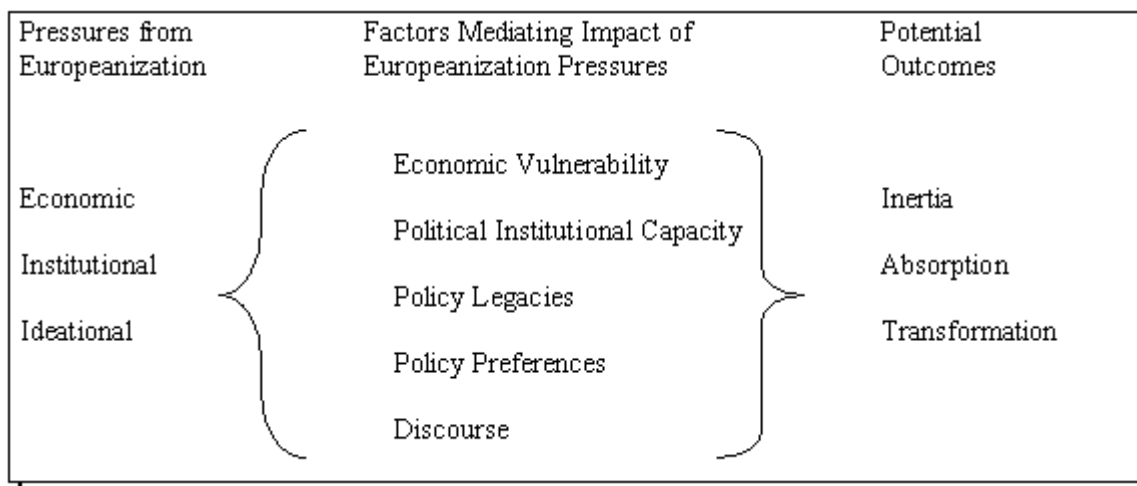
Pressures from Europeanization

Factors Mediating Impact of Europeanization Pressures

Potential Outcomes

Economic

Institutional

Ideational

Economic Vulnerability

Political Institutional Capacity

Policy Legacies

Policy Preferences

Discourse

Inertia

Absorption

Transformation